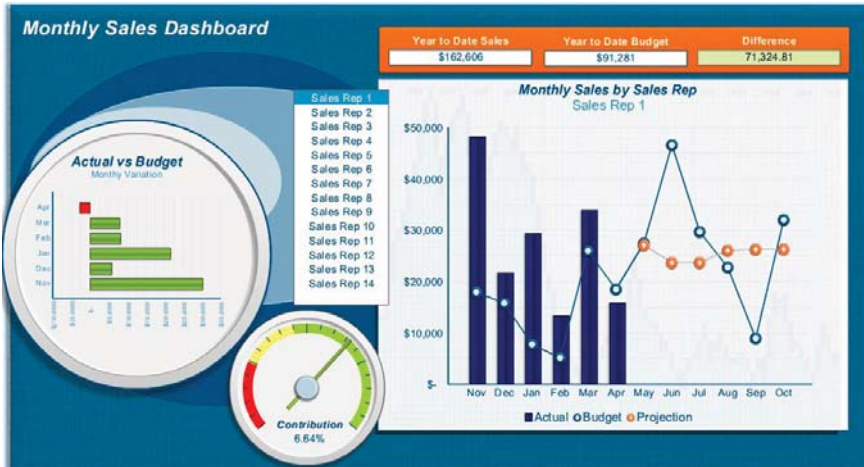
Monthly Sales Dashboard

| Year to Date Sales | Year to Date Budget | Difference |
|---|---|---|
| $162,606 | $91,281 | 71,324.81 |

Sales Rep 1
Sales Rep 2
Sales Rep 3
Sales Rep 4
Sales Rep 5
Sales Rep 6
Sales Rep 7
Sales Rep 8
Sales Rep 9
Sales Rep 10
Sales Rep 11
Sales Rep 12
Sales Rep 13
Sales Rep 14

Actual vs Budget
Monthy Variation
Apr
Mar
Feb
Jan
Dec
Nov
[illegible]

Contribution
6.64%

Monthly Sales by Sales Rep
Sales Rep 1
$50,000
$40,000
$30,000
$20,000
$10,000
$-
Nov Dec Jan Feb Mar Apr May Jun Jul Aug Sep Oct
Actual Budget Projection